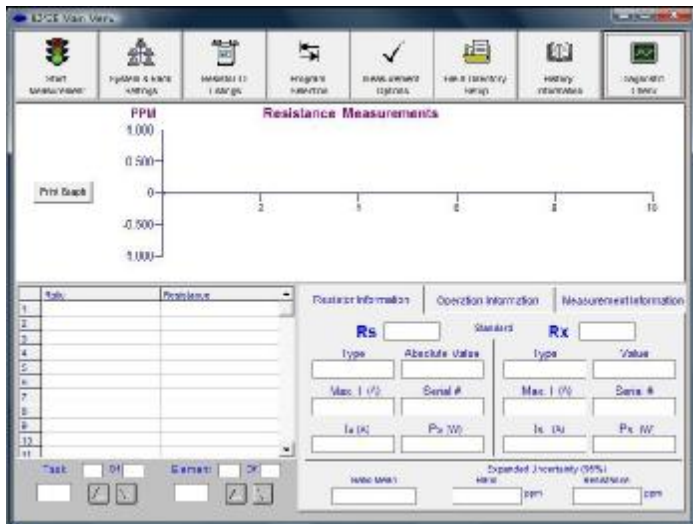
KDCS Main Menu

Start Measurement

System & Bank Settings

Resistor ID Listings

Program Selection

Measurement Options

Data Directory Setup

History Information

Diagnostic Menu

PPM

Resistance Measurements

1.000

0.500

0

-0.500

-1.000

Print Graph

2

4

6

8

10

Task

Resistance

1

2

3

4

5

6

7

8

9

10

11

Task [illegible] Of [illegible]

Element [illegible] Of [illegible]

Resistor Information

Operation Information

Measurement Information

Rs

Standard

Rx

Type

Absolute Value

Type

Value

Max. I (A)

Serial #

Max. I (A)

Serial #

Is (A)

Ps (W)

Is (A)

Ps (W)

Expanded Uncertainty (95%)

Ratio Mean

Ratio

ppm

Resistance

ppm